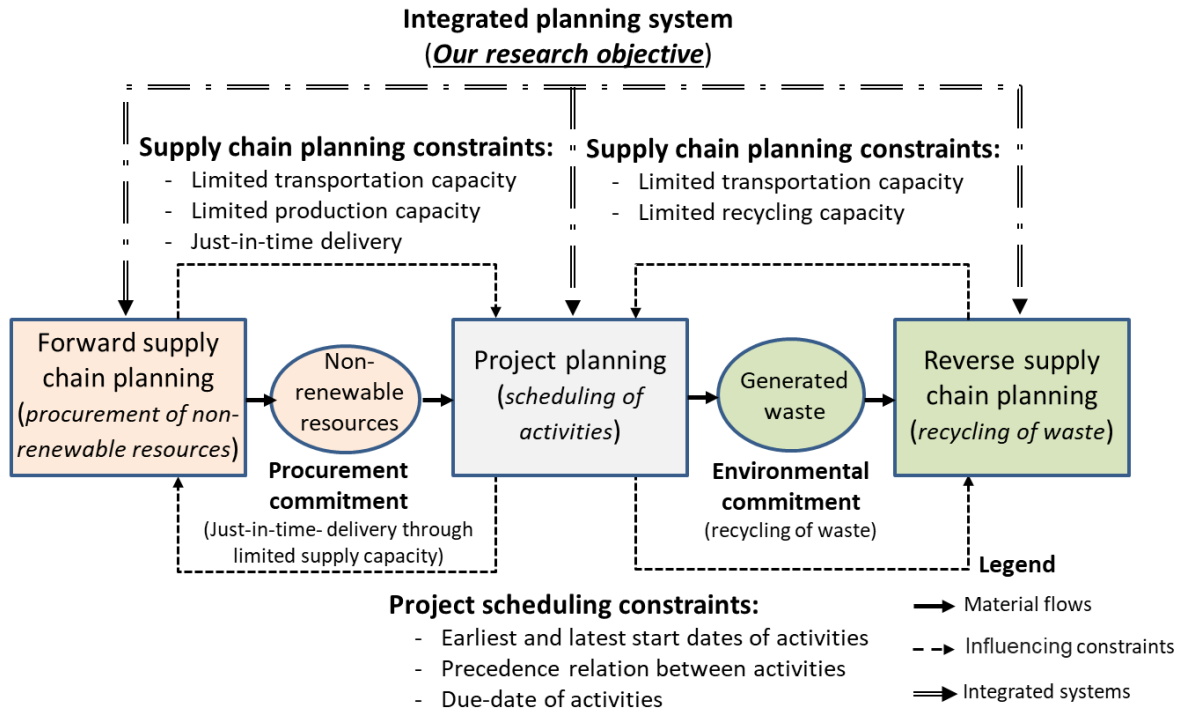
Integrated planning system
(*Our research objective*)

Supply chain planning constraints:
- Limited transportation capacity
- Limited production capacity
- Just-in-time delivery

Supply chain planning constraints:
- Limited transportation capacity
- Limited recycling capacity

Forward supply chain planning (*procurement of non-renewable resources*)

Non-renewable resources

Project planning (*scheduling of activities*)

Generated waste

Reverse supply chain planning (*recycling of waste*)

Procurement commitment
(Just-in-time- delivery through limited supply capacity)

Environmental commitment
(recycling of waste)

Legend
Material flows
Influencing constraints
Integrated systems

Project scheduling constraints:
- Earliest and latest start dates of activities
- Precedence relation between activities
- Due-date of activities